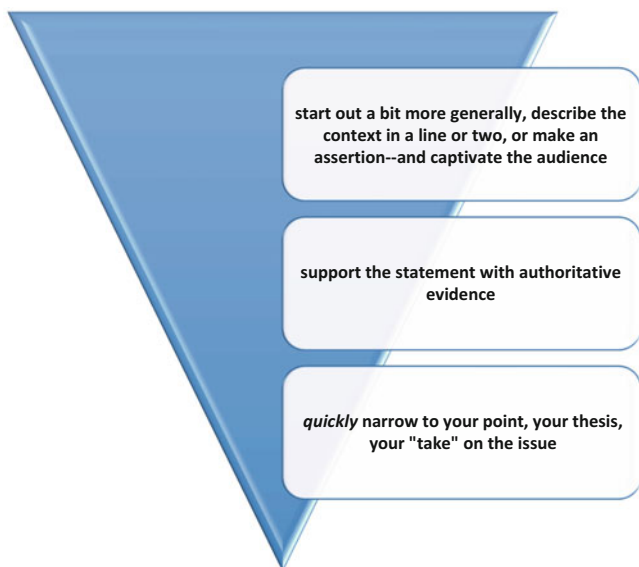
start out a bit more generally, describe the context in a line or two, or make an assertion--and captivate the audience

support the statement with authoritative evidence

*quickly* narrow to your point, your thesis, your "take" on the issue